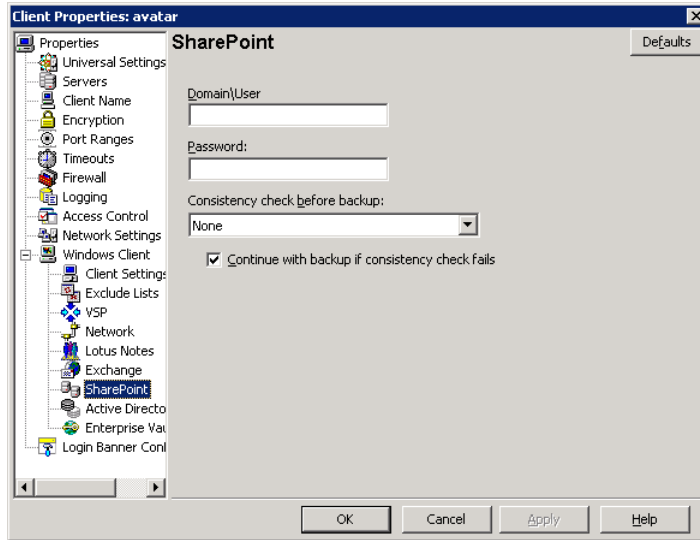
Client Properties: avatar

Properties
Universal Settings
Servers
Client Name
Encryption
Port Ranges
Timeouts
Firewall
Logging
Access Control
Network Settings
Windows Client
Client Settings
Exclude Lists
VSP
Network
Lotus Notes
Exchange
SharePoint
Active Directo
Enterprise Vau
Login Banner Con

SharePoint

Defaults

Domain\User

Password:

Consistency check before backup:

None

Continue with backup if consistency check fails

OK

Cancel

Apply

Help